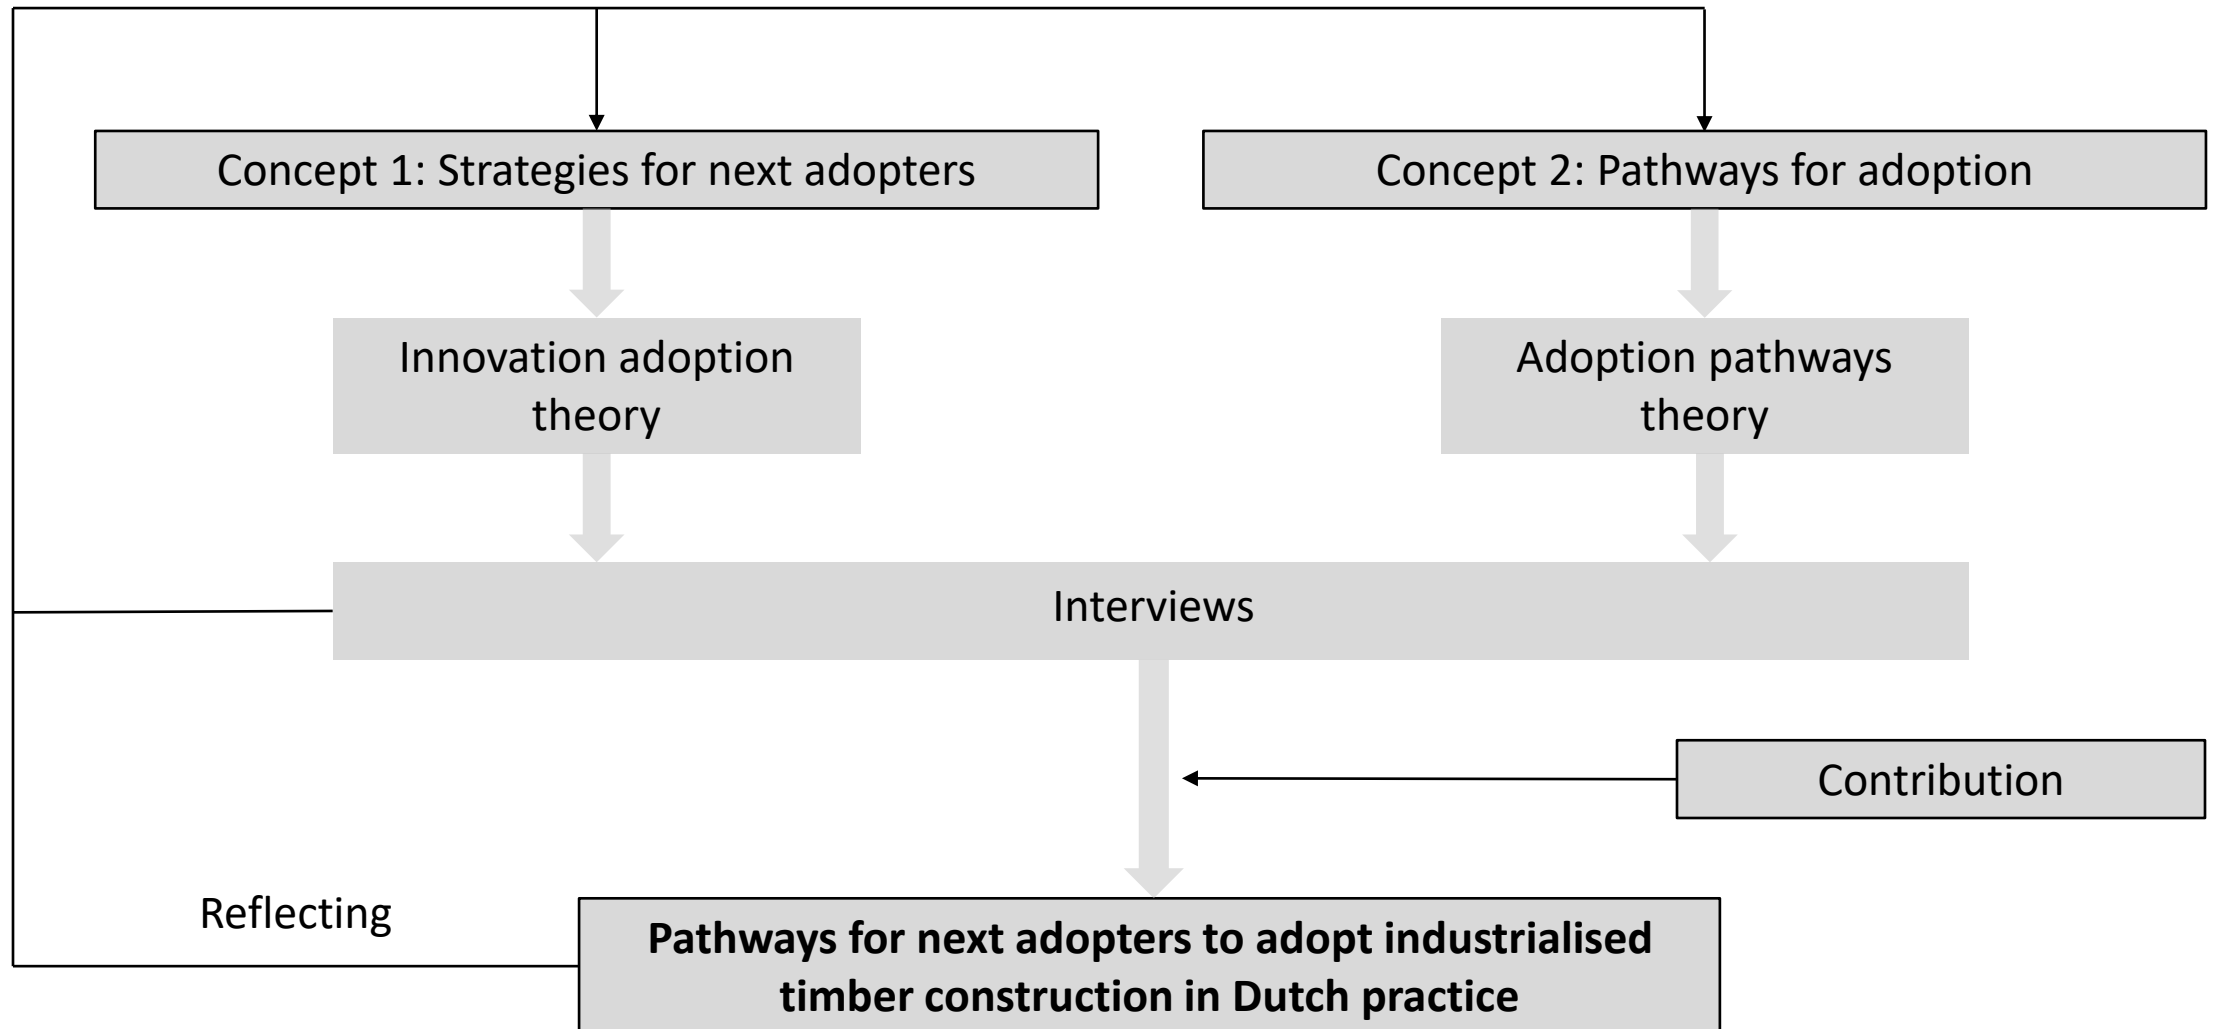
Concept 1: Strategies for next adopters

Concept 2: Pathways for adoption

Innovation adoption theory

Adoption pathways theory

Interviews

Contribution

Reflecting

**Pathways for next adopters to adopt industrialised timber construction in Dutch practice**